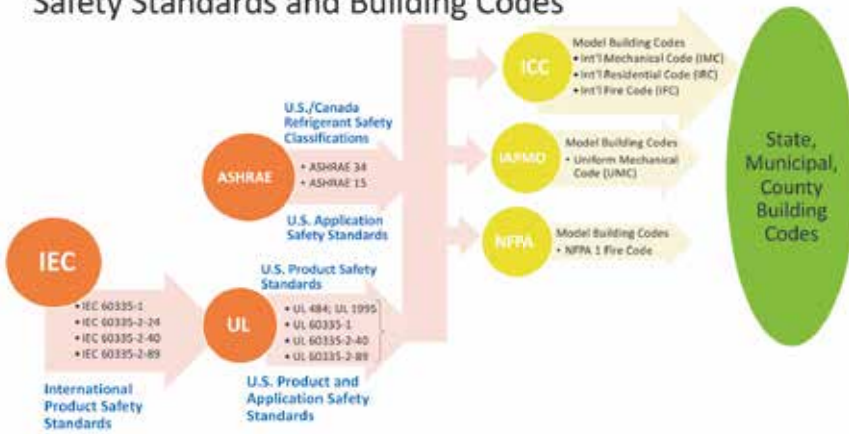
Safety Standards and Building Codes

IEC

• IEC 60335-1
• IEC 60335-2-24
• IEC 60335-2-40
• IEC 60335-2-89

International Product Safety Standards

ASHRAE

U.S./Canada Refrigerant Safety Classifications

• ASHRAE 34
• ASHRAE 15

U.S. Application Safety Standards

UL

U.S. Product Safety Standards

• UL 484; UL 1995
• UL 60335-1
• UL 60335-2-40
• UL 60335-2-89

U.S. Product and Application Safety Standards

ICC

Model Building Codes
• Int'l Mechanical Code (IMC)
• Int'l Residential Code (IRC)
• Int'l Fire Code (IFC)

IAPMO

Model Building Codes
• Uniform Mechanical Code (UMC)

NFPA

Model Building Codes
• NFPA 1 Fire Code

State, Municipal, County Building Codes